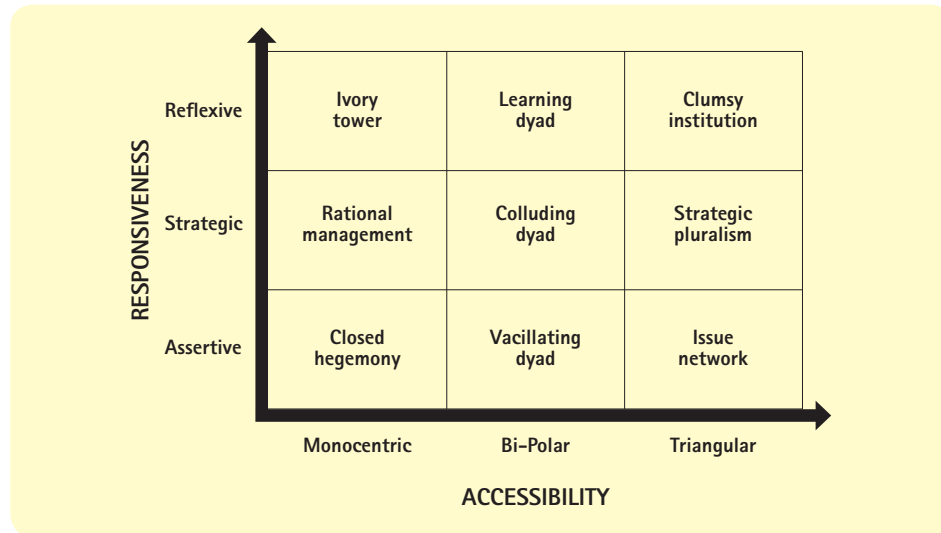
RESPONSIVENESS

| | Monocentric | Bi-Polar | Triangular |
|---|---|---|---|
| Reflexive | Ivory tower | Learning dyad | Clumsy institution |
| Strategic | Rational management | Colluding dyad | Strategic pluralism |
| Assertive | Closed hegemony | Vacillating dyad | Issue network |

ACCESSIBILITY